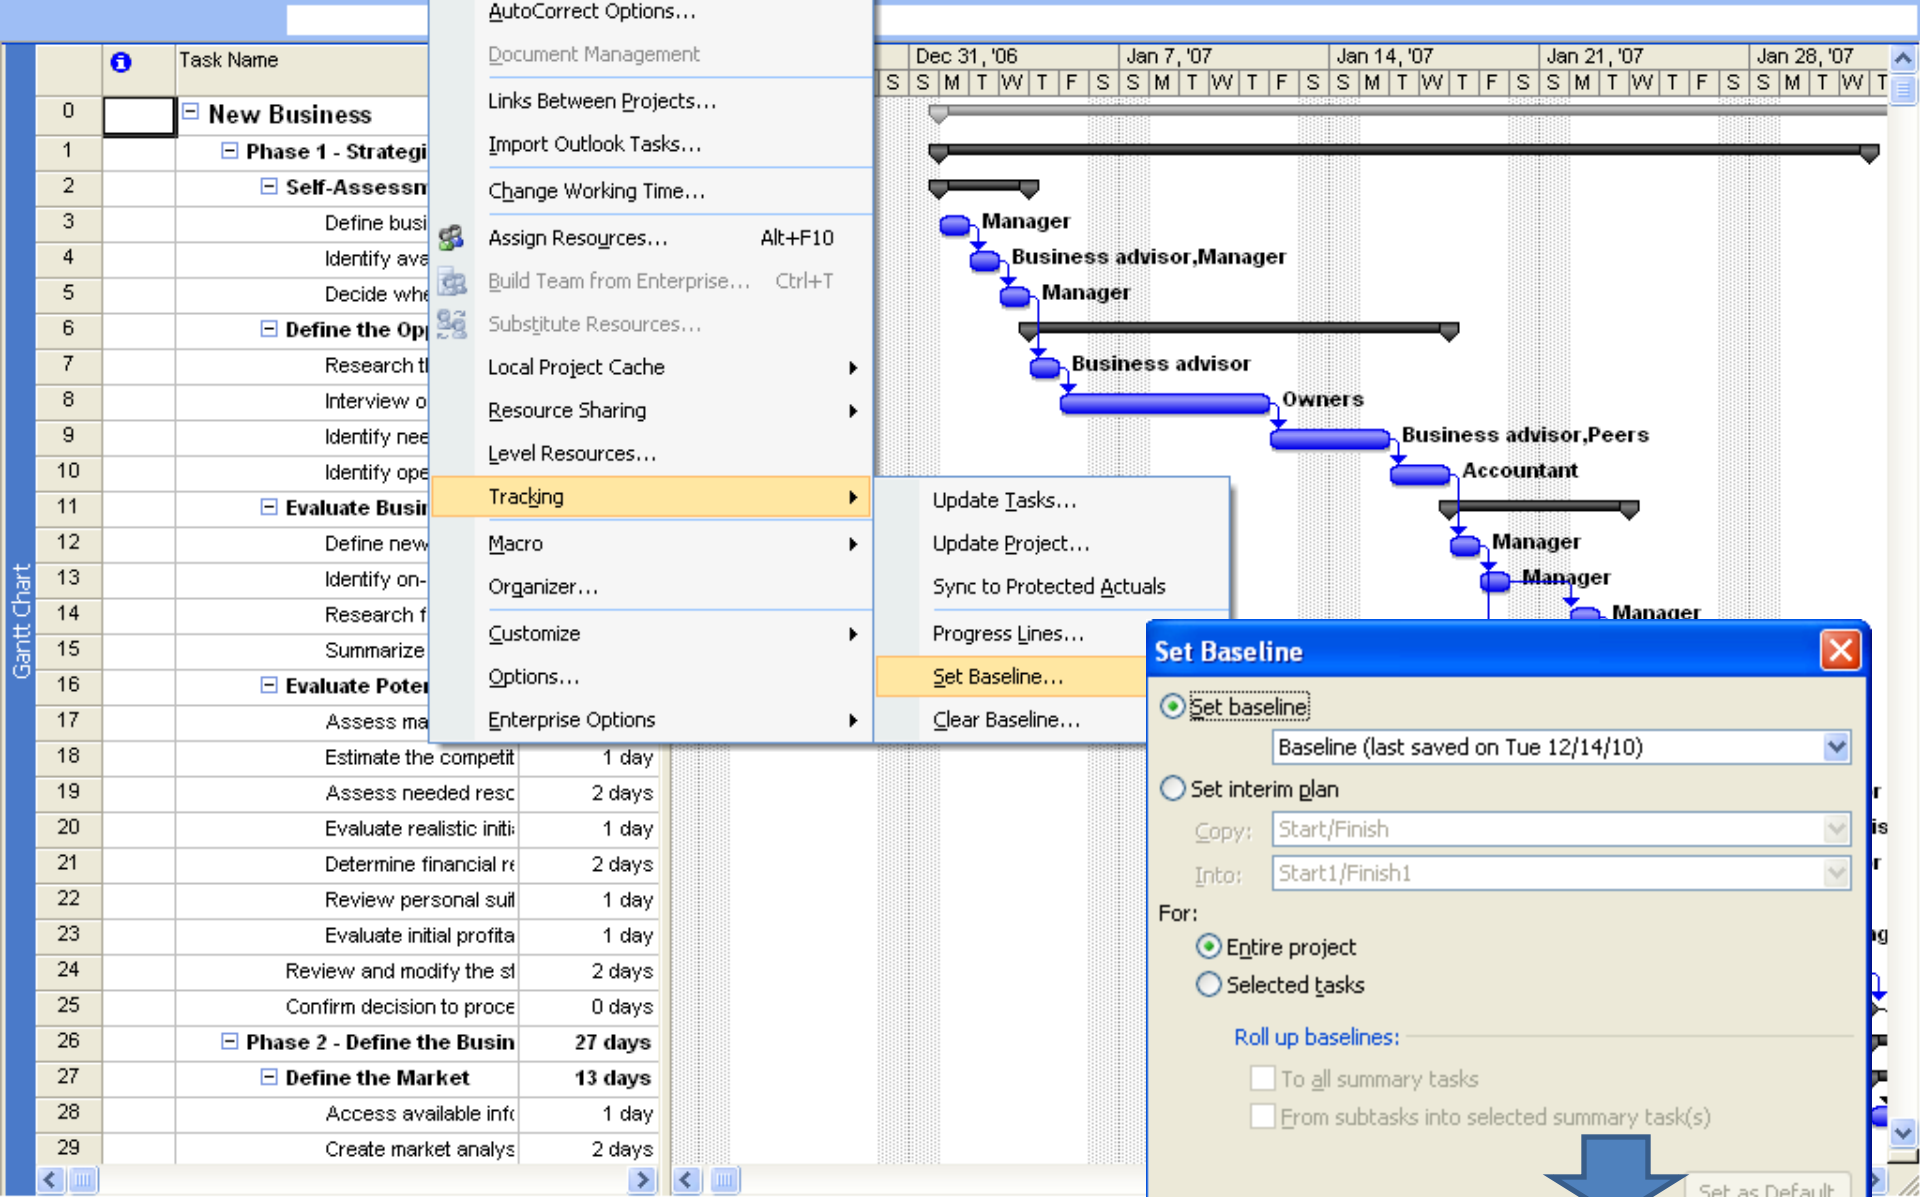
Task Name

| | Task Name | |
|---|---|---|
| 0 | New Business | |
| 1 | Phase 1 - Strategi | |
| 2 | Self-Assessn | |
| 3 | Define busi | |
| 4 | Identify ava | |
| 5 | Decide whe | |
| 6 | Define the Op | |
| 7 | Research t | |
| 8 | Interview o | |
| 9 | Identify nee | |
| 10 | Identify ope | |
| 11 | Evaluate Busi | |
| 12 | Define new | |
| 13 | Identify on- | |
| 14 | Research f | |
| 15 | Summarize | |
| 16 | Evaluate Poter | |
| 17 | Assess ma | |
| 18 | Estimate the competit | 1 day |
| 19 | Assess needed resc | 2 days |
| 20 | Evaluate realistic initi | 1 day |
| 21 | Determine financial re | 2 days |
| 22 | Review personal suil | 1 day |
| 23 | Evaluate initial profita | 1 day |
| 24 | Review and modify the st | 2 days |
| 25 | Confirm decision to proce | 0 days |
| 26 | Phase 2 - Define the Busin | 27 days |
| 27 | Define the Market | 13 days |
| 28 | Access available info | 1 day |
| 29 | Create market analys | 2 days |

Gantt Chart

AutoCorrect Options...
Document Management
Links Between Projects...
Import Outlook Tasks...
Change Working Time...
Assign Resources... Alt+F10
Build Team from Enterprise... Ctrl+T
Substitute Resources...
Local Project Cache
Resource Sharing
Level Resources...
Tracking
Macro
Organizer...
Customize
Options...
Enterprise Options

Update Tasks...
Update Project...
Sync to Protected Actuals
Progress Lines...
Set Baseline...
Clear Baseline...

Dec 31, '06 Jan 7, '07 Jan 14, '07 Jan 21, '07 Jan 28, '07
S S M T W T F S S M T W T F S S M T W T F S S M T W T F S S M T W T

Manager
Business advisor,Manager
Manager
Business advisor
Owners
Business advisor,Peers
Accountant
Manager
Manager
Manager

Set Baseline
Set baseline
Baseline (last saved on Tue 12/14/10)
Set interim plan
Copy: Start/Finish
Into: Start1/Finish1
For:
Entire project
Selected tasks
Roll up baselines:
To all summary tasks
From subtasks into selected summary task(s)
Set as Default